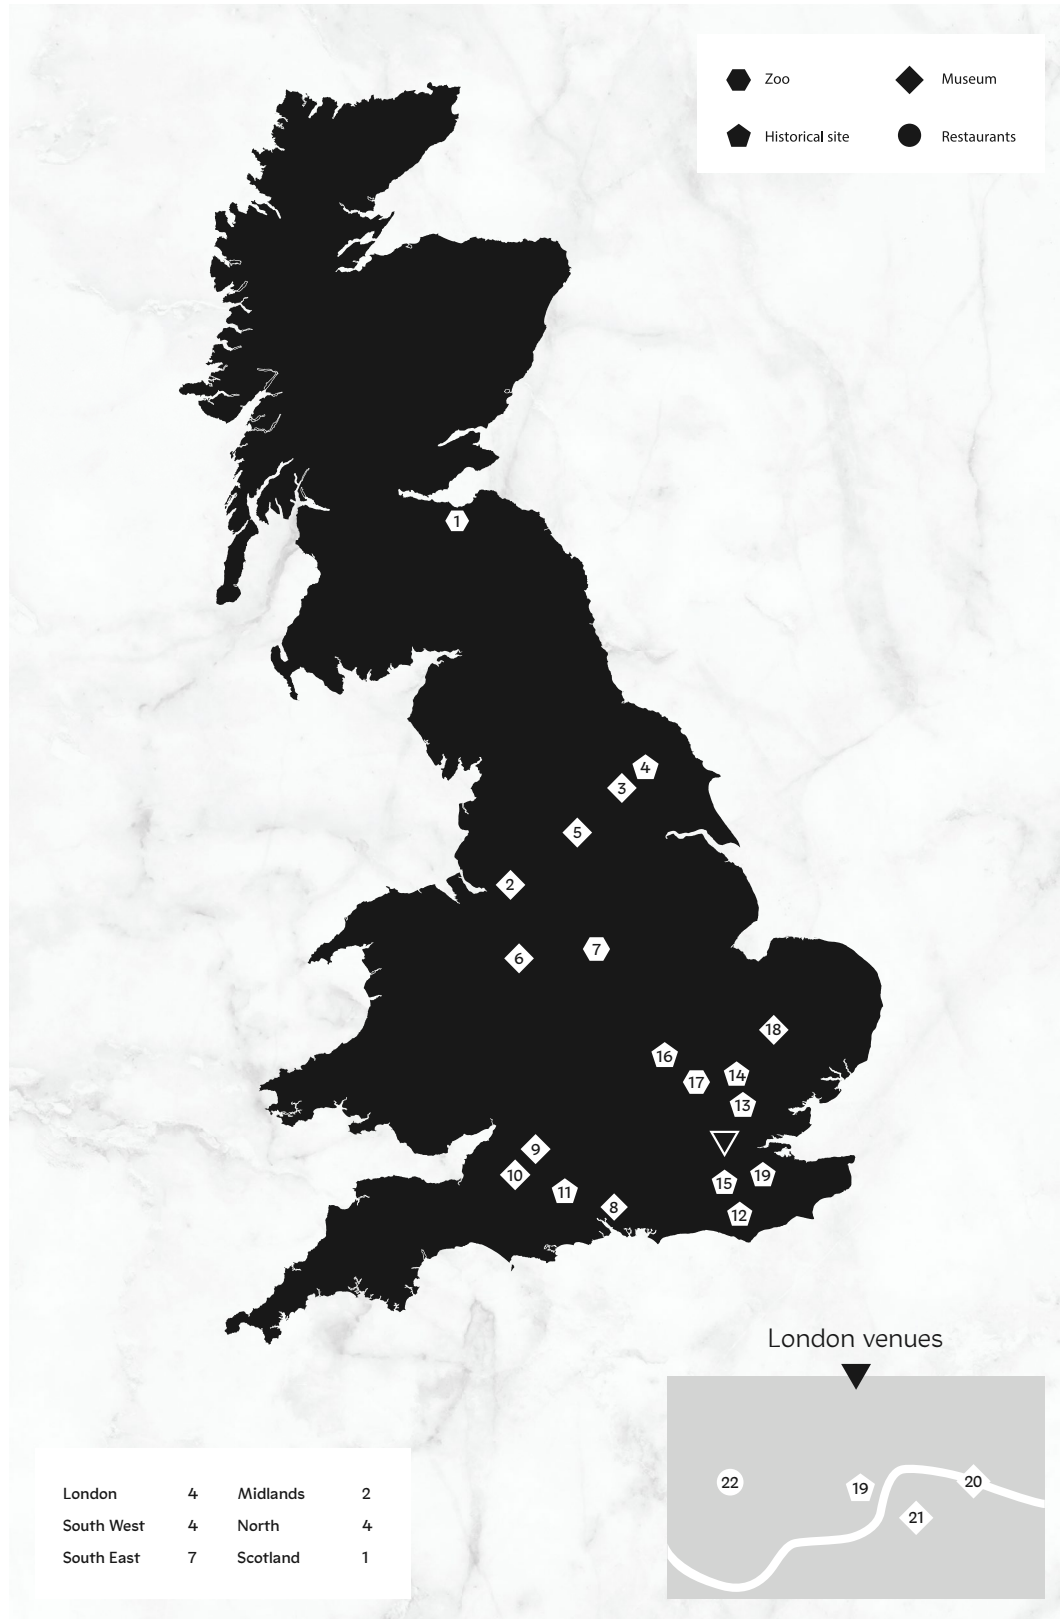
Zoo
Museum
Historical site
Restaurants

1
4
3
5
2
7
6
18
16
14
17
13
9
10
11
8
15
19
12

London venues

22
19
20
21

| London | 4 | Midlands | 2 |
|---|---|---|---|
| South West | 4 | North | 4 |
| South East | 7 | Scotland | 1 |